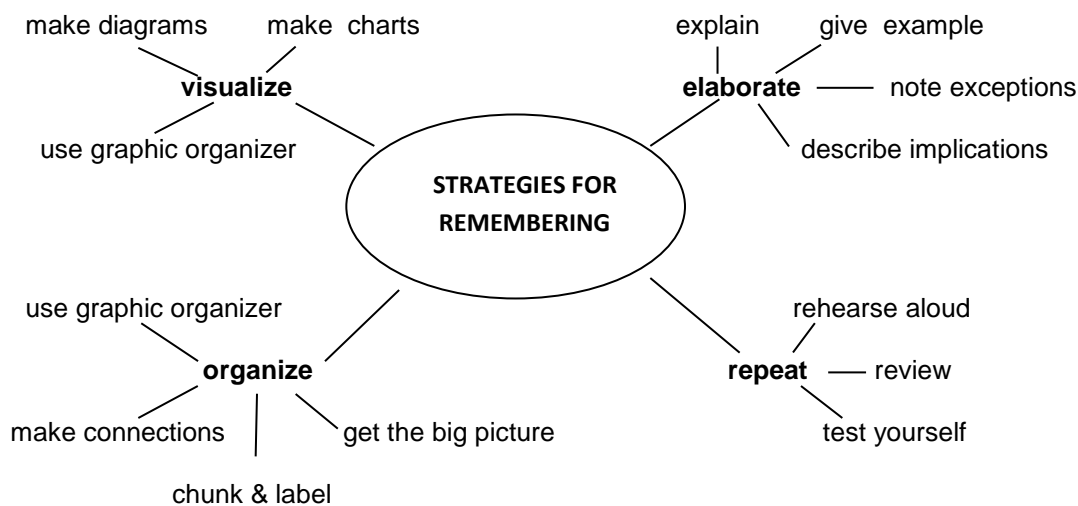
make diagrams

make charts

visualize

use graphic organizer

explain

give example

elaborate

note exceptions

describe implications

STRATEGIES FOR REMEMBERING

use graphic organizer

organize

make connections

get the big picture

chunk & label

rehearse aloud

repeat

review

test yourself